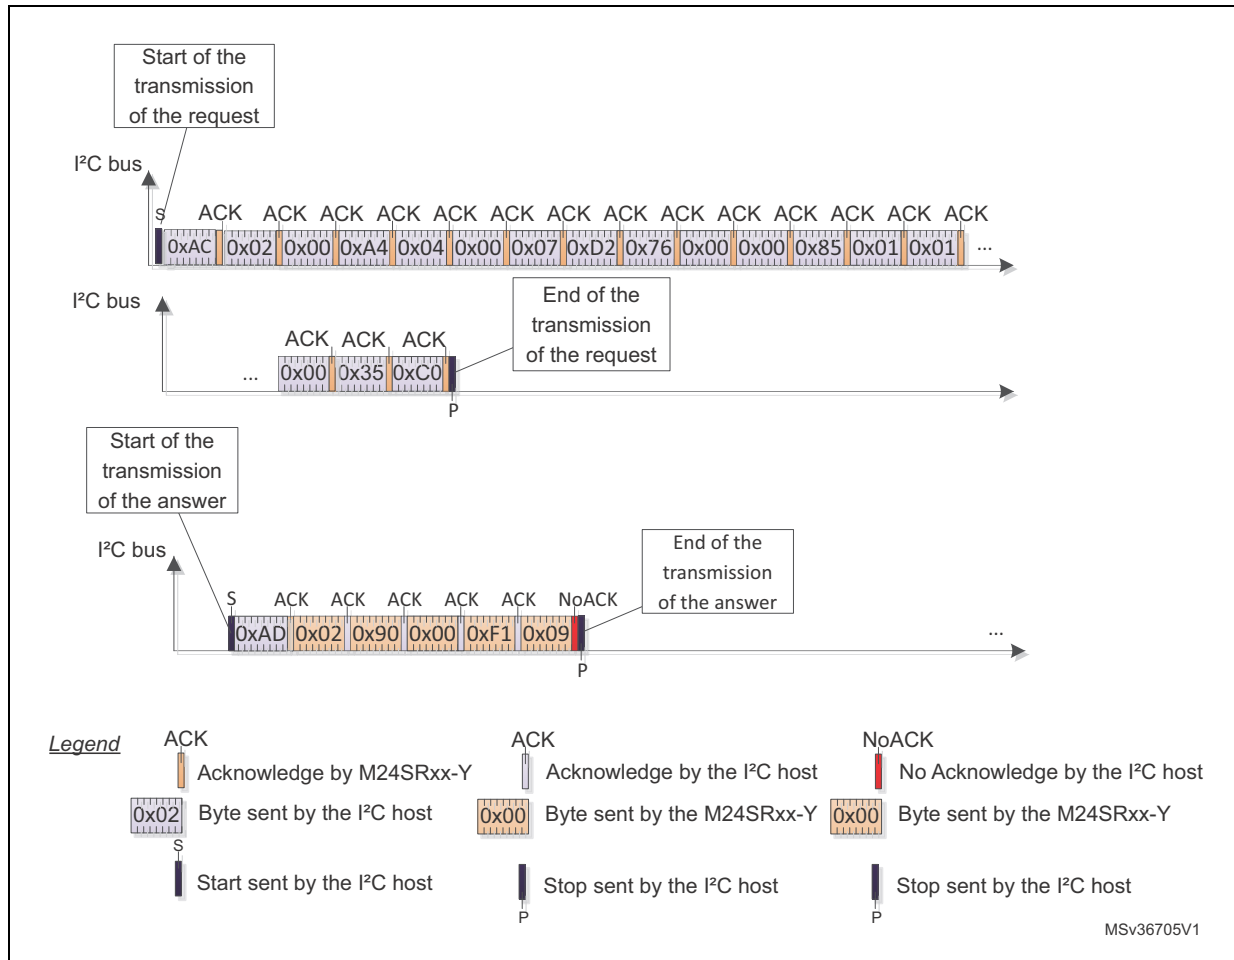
Start of the transmission of the request

I²C bus

S ACK ACK ACK ACK ACK ACK ACK ACK ACK ACK ACK ACK ACK ACK

0xAC 0x02 0x00 0xA4 0x04 0x00 0x07 0xD2 0x76 0x00 0x00 0x85 0x01 0x01 ...

I²C bus

End of the transmission of the request

ACK ACK ACK

... 0x00 0x35 0xC0

P

Start of the transmission of the answer

I²C bus

End of the transmission of the answer

S ACK ACK ACK ACK ACK NoACK

0xAD 0x02 0x90 0x00 0xF1 0x09

P

...

Legend

ACK Acknowledge by M24SRxx-Y

ACK Acknowledge by the I²C host

NoACK No Acknowledge by the I²C host

0x02 Byte sent by the I²C host

0x00 Byte sent by the M24SRxx-Y

0x00 Byte sent by the M24SRxx-Y

S Start sent by the I²C host

Stop sent by the I²C host P

Stop sent by the I²C host P

MSv36705V1